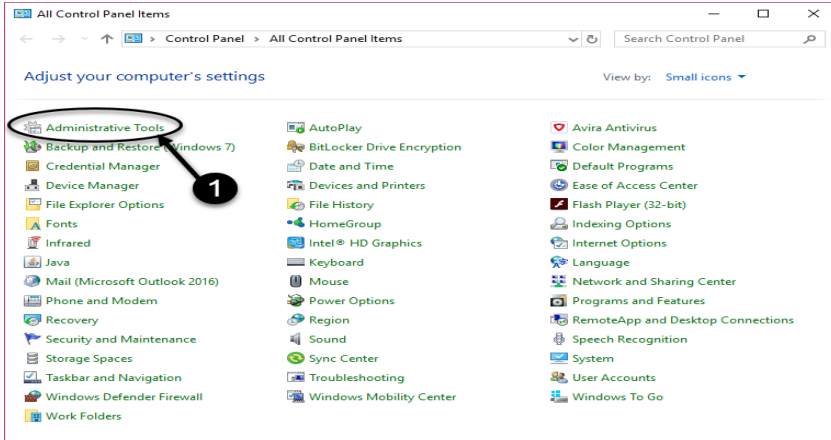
All Control Panel Items

Control Panel > All Control Panel Items

Search Control Panel

Adjust your computer's settings

View by: Small icons

Administrative Tools
Backup and Restore (Windows 7)
Credential Manager
Device Manager
File Explorer Options
Fonts
Infrared
Java
Mail (Microsoft Outlook 2016)
Phone and Modem
Recovery
Security and Maintenance
Storage Spaces
Taskbar and Navigation
Windows Defender Firewall
Work Folders

AutoPlay
BitLocker Drive Encryption
Date and Time
Devices and Printers
File History
HomeGroup
Intel® HD Graphics
Keyboard
Mouse
Power Options
Region
Sound
Sync Center
Troubleshooting
Windows Mobility Center

Avira Antivirus
Color Management
Default Programs
Ease of Access Center
Flash Player (32-bit)
Indexing Options
Internet Options
Language
Network and Sharing Center
Programs and Features
RemoteApp and Desktop Connections
Speech Recognition
System
User Accounts
Windows To Go

1